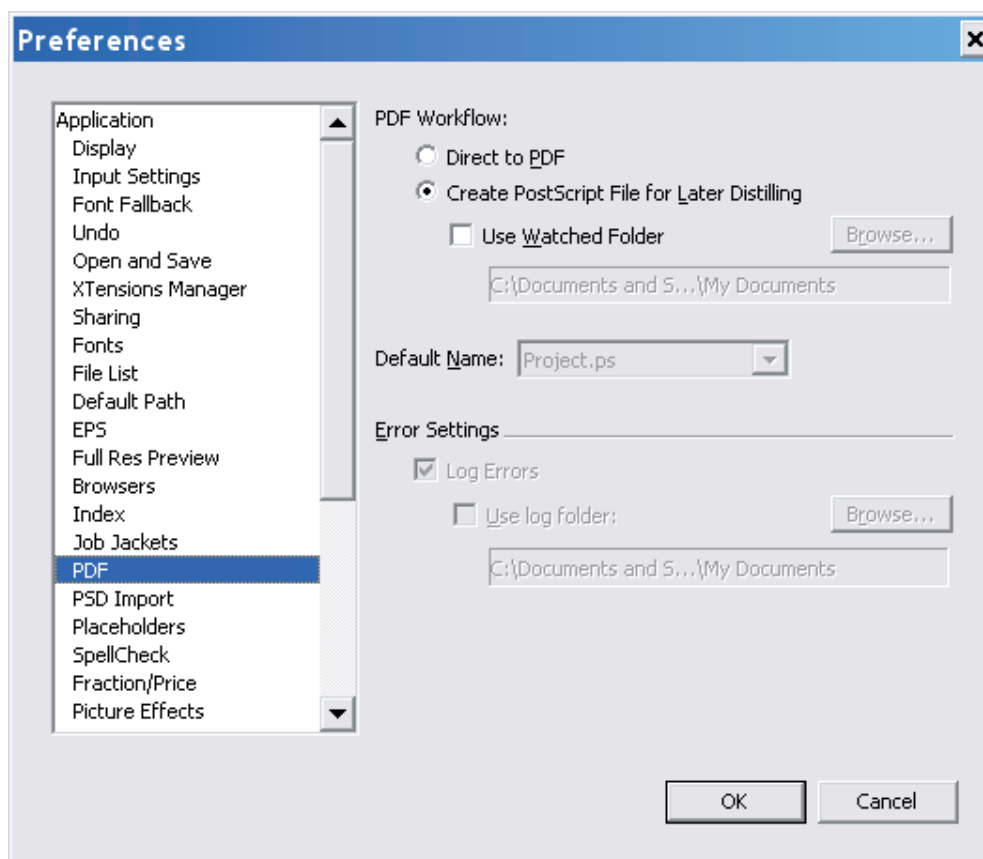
Preferences

Application
Display
Input Settings
Font Fallback
Undo
Open and Save
XTensions Manager
Sharing
Fonts
File List
Default Path
EPS
Full Res Preview
Browsers
Index
Job Jackets
PDF
PSD Import
Placeholders
SpellCheck
Fraction/Price
Picture Effects

PDF Workflow:
Direct to PDF
Create PostScript File for Later Distilling
Use Watched Folder
Browse...
C:\Documents and S...\My Documents

Default Name: Project.ps

Error Settings
Log Errors
Use log folder:
Browse...
C:\Documents and S...\My Documents

OK
Cancel